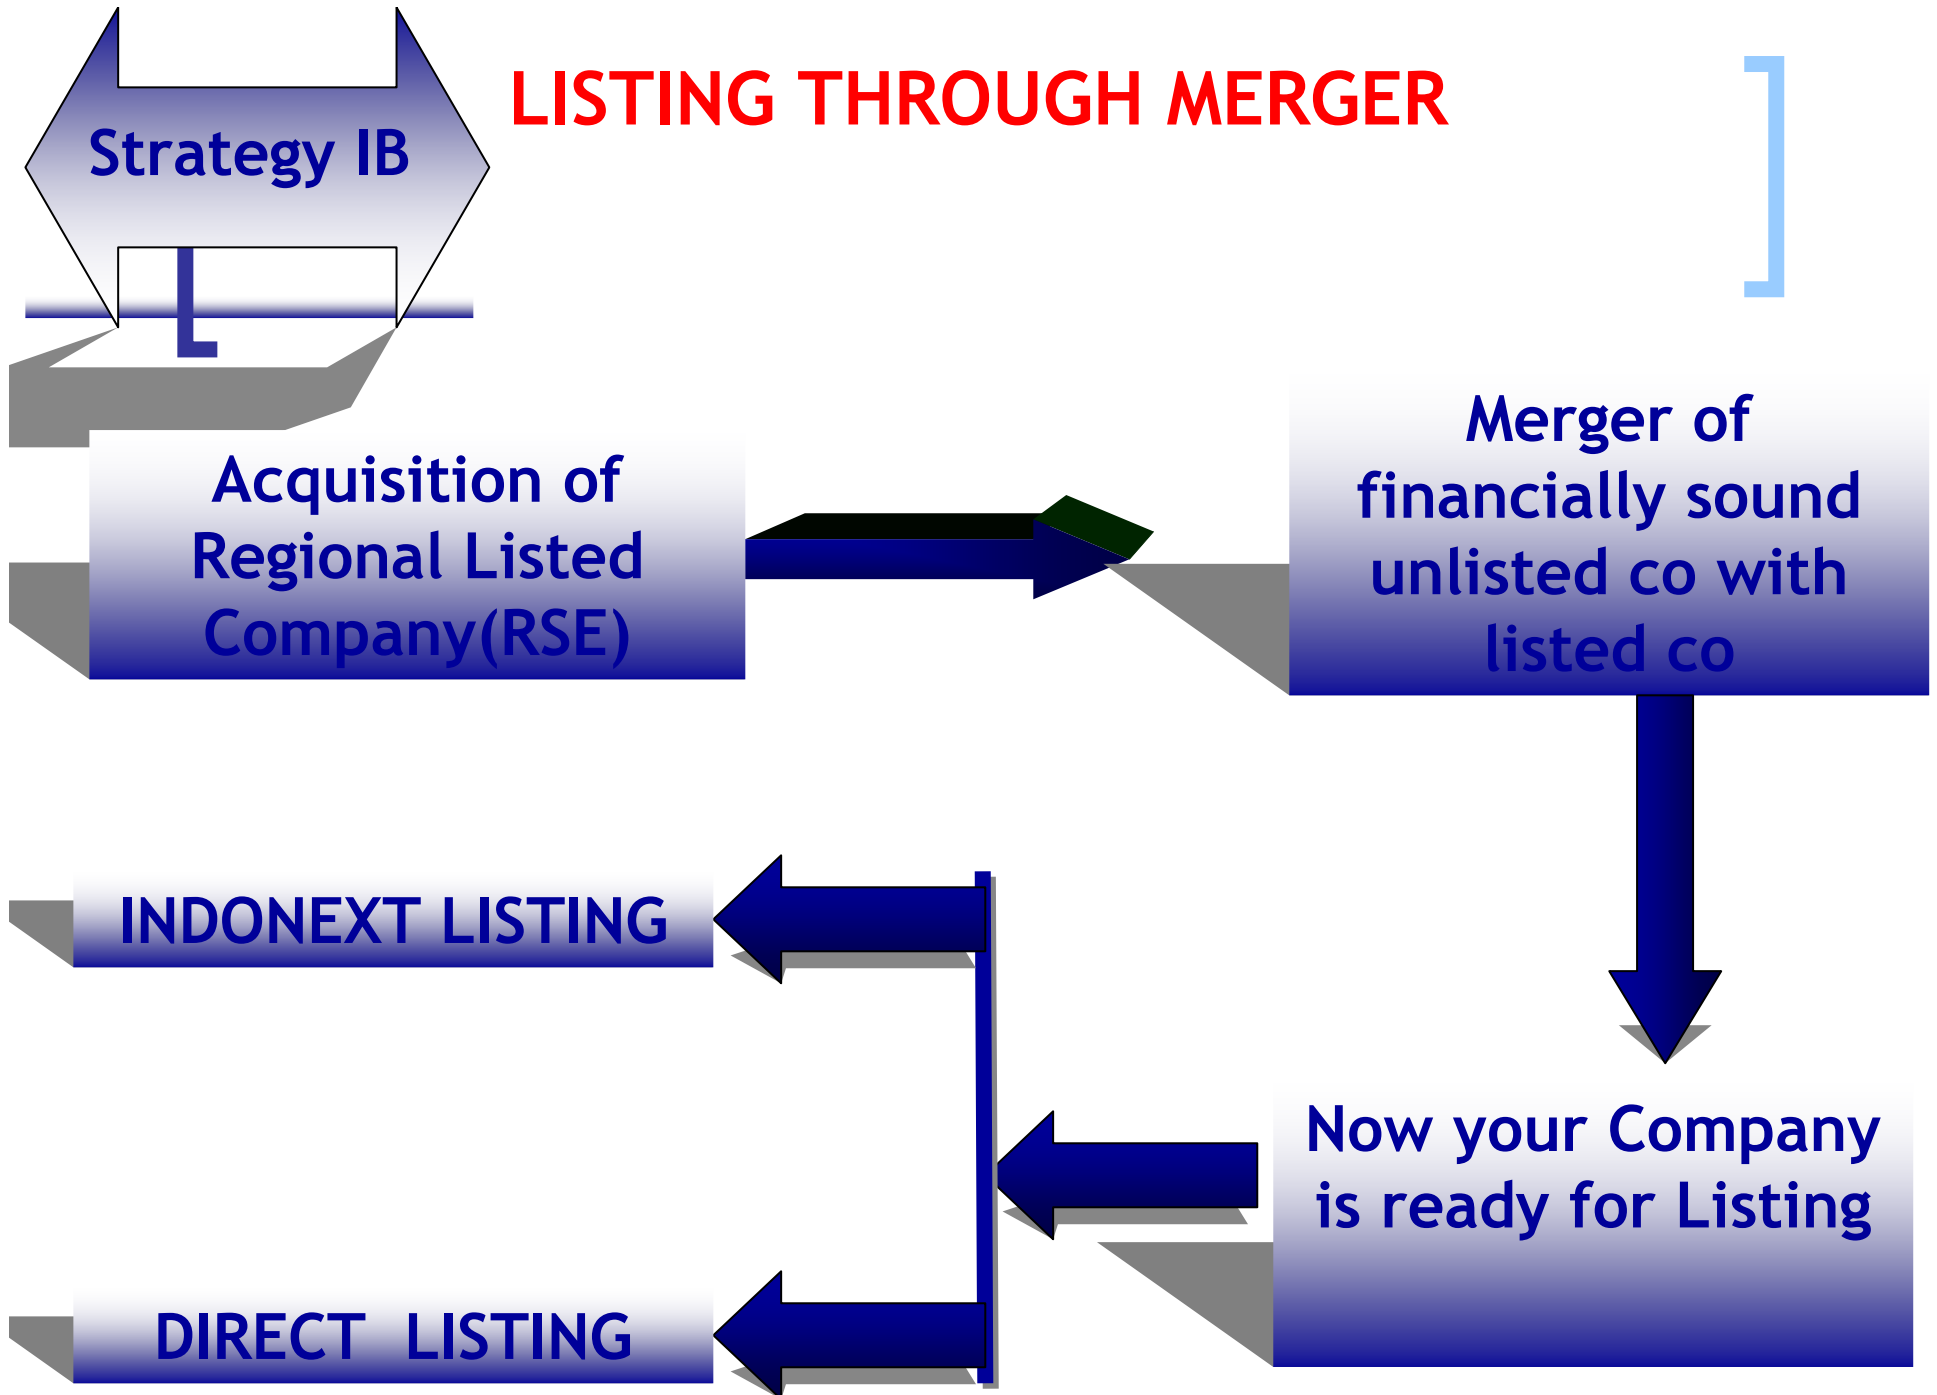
Strategy IB

LISTING THROUGH MERGER

Acquisition of Regional Listed Company(RSE)

Merger of financially sound unlisted co with listed co

INDONEXT LISTING

Now your Company is ready for Listing

DIRECT LISTING